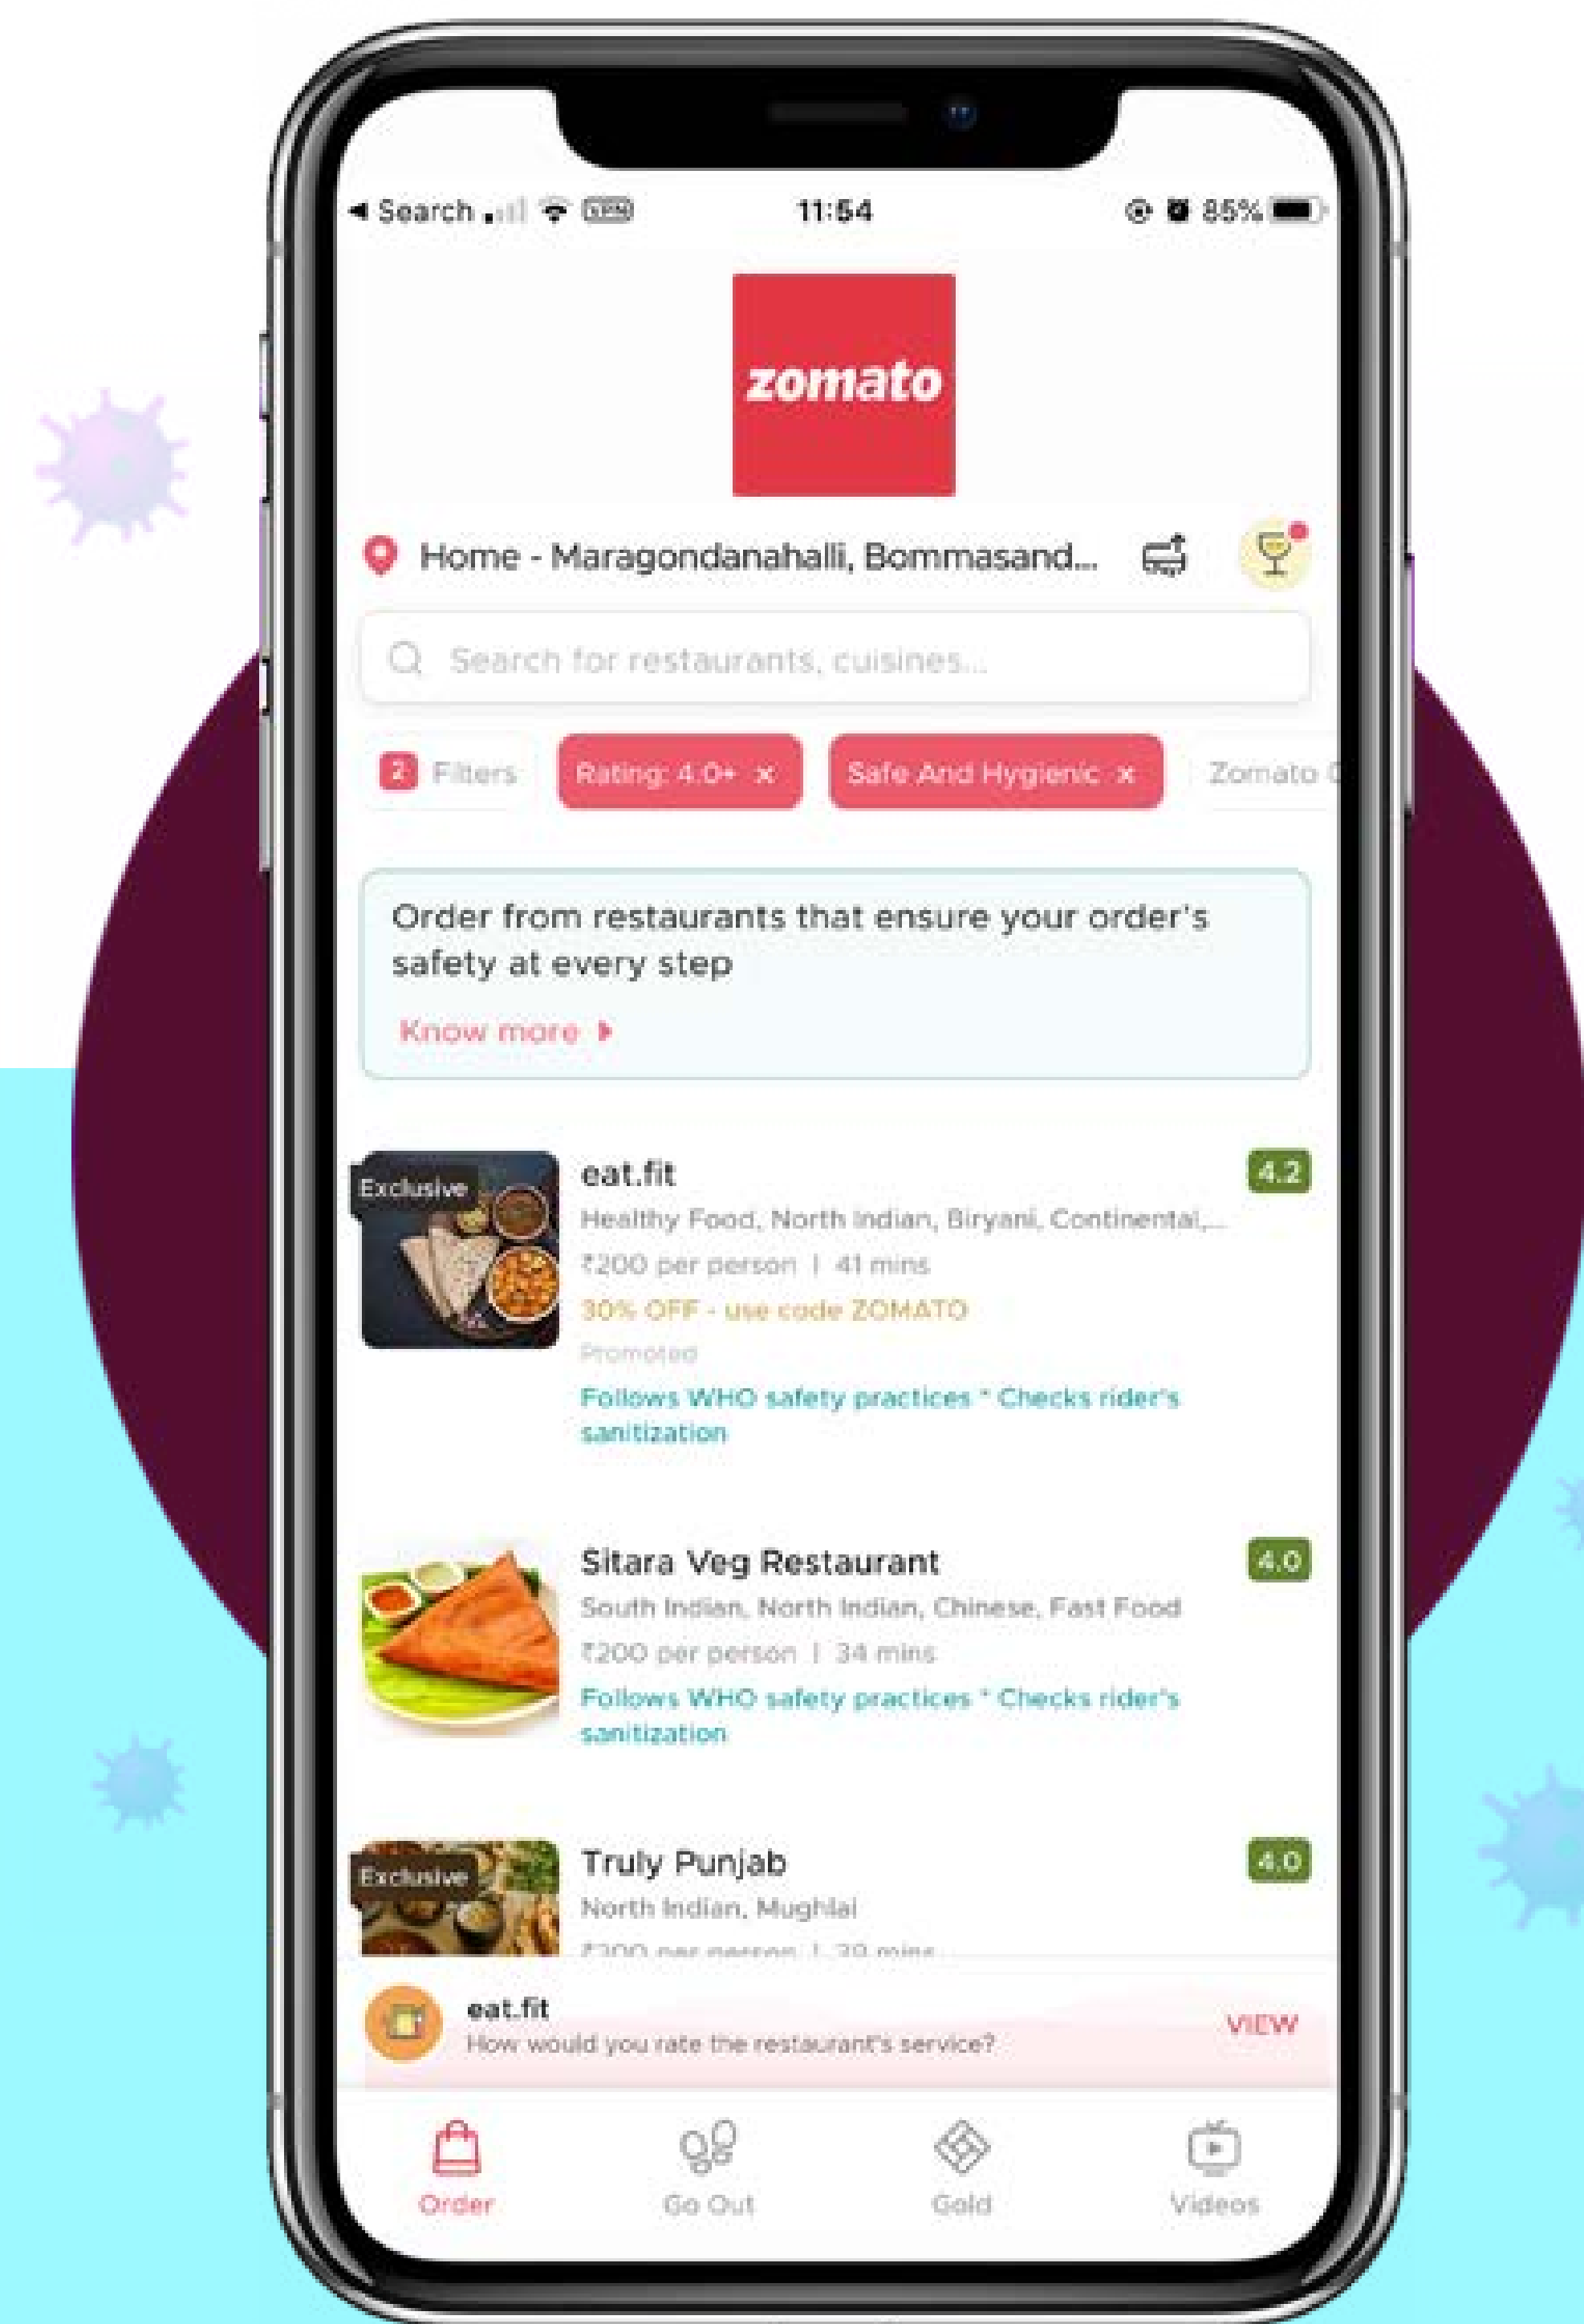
◂ Search 11:54 85%

zomato

Home - Maragondanahalli, Bommasand...

Search for restaurants, cuisines...

2 Filters Rating: 4.0+ × Safe And Hygienic × Zomato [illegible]

Order from restaurants that ensure your order's safety at every step

Know more ▸

Exclusive

eat.fit 4.2

Healthy Food, North Indian, Biryani, Continental,...

₹200 per person | 41 mins

30% OFF - use code ZOMATO

Promoted

Follows WHO safety practices * Checks rider's sanitization

Sitara Veg Restaurant 4.0

South Indian, North Indian, Chinese, Fast Food

₹200 per person | 34 mins

Follows WHO safety practices * Checks rider's sanitization

Exclusive

Truly Punjab 4.0

North Indian, Mughlai

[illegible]

eat.fit

How would you rate the restaurant's service?

VIEW

Order Go Out Gold Videos